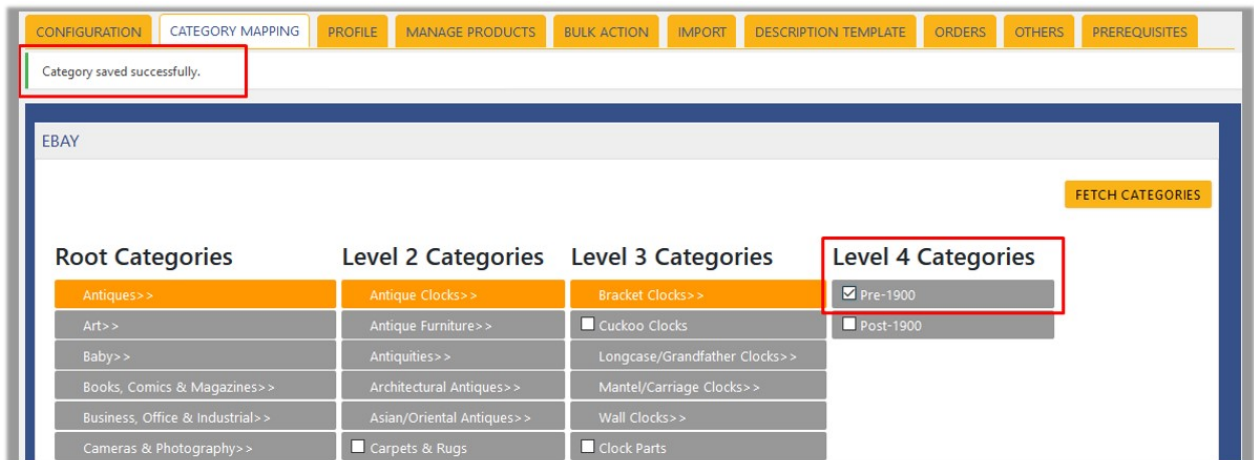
CONFIGURATION CATEGORY MAPPING PROFILE MANAGE PRODUCTS BULK ACTION IMPORT DESCRIPTION TEMPLATE ORDERS OTHERS PREREQUISITES

Category saved successfully.

EBAY

FETCH CATEGORIES

Root Categories

Antiques>>
Art>>
Baby>>
Books, Comics & Magazines>>
Business, Office & Industrial>>
Cameras & Photography>>

Level 2 Categories

Antique Clocks>>
Antique Furniture>>
Antiquities>>
Architectural Antiques>>
Asian/Oriental Antiques>>
☐ Carpets & Rugs

Level 3 Categories

Bracket Clocks>>
☐ Cuckoo Clocks
Longcase/Grandfather Clocks>>
Mantel/Carriage Clocks>>
Wall Clocks>>
☐ Clock Parts

Level 4 Categories

☑ Pre-1900
☐ Post-1900